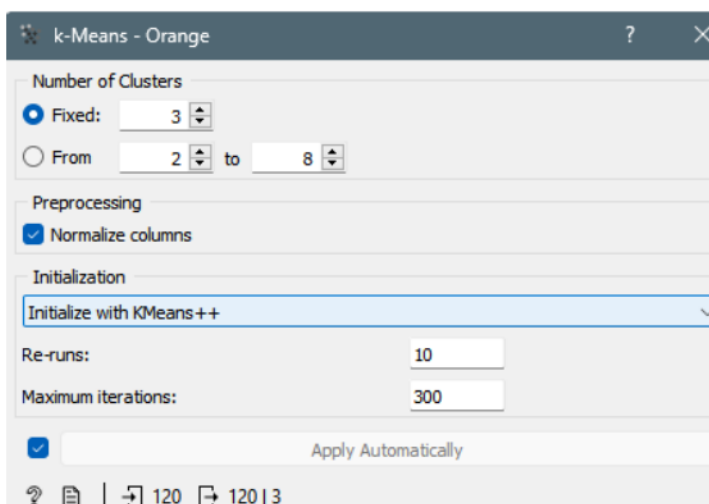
k-Means - Orange

?

Number of Clusters

Fixed: 3

From 2 to 8

Preprocessing

Normalize columns

Initialization

Initialize with KMeans++

Re-runs: 10

Maximum iterations: 300

Apply Automatically

120 120 | 3